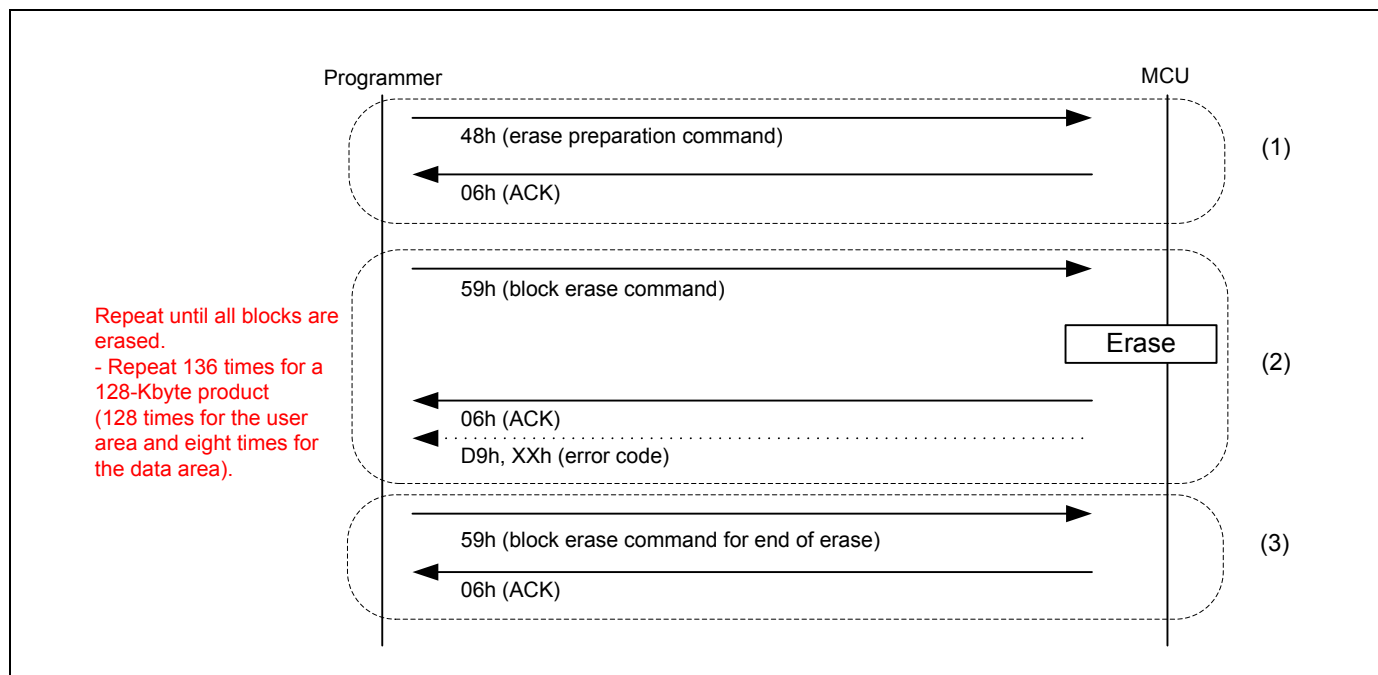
Programmer

MCU

48h (erase preparation command)

06h (ACK)

(1)

59h (block erase command)

Repeat until all blocks are erased.
- Repeat 136 times for a 128-Kbyte product (128 times for the user area and eight times for the data area).

Erase

(2)

06h (ACK)

D9h, XXh (error code)

59h (block erase command for end of erase)

(3)

06h (ACK)